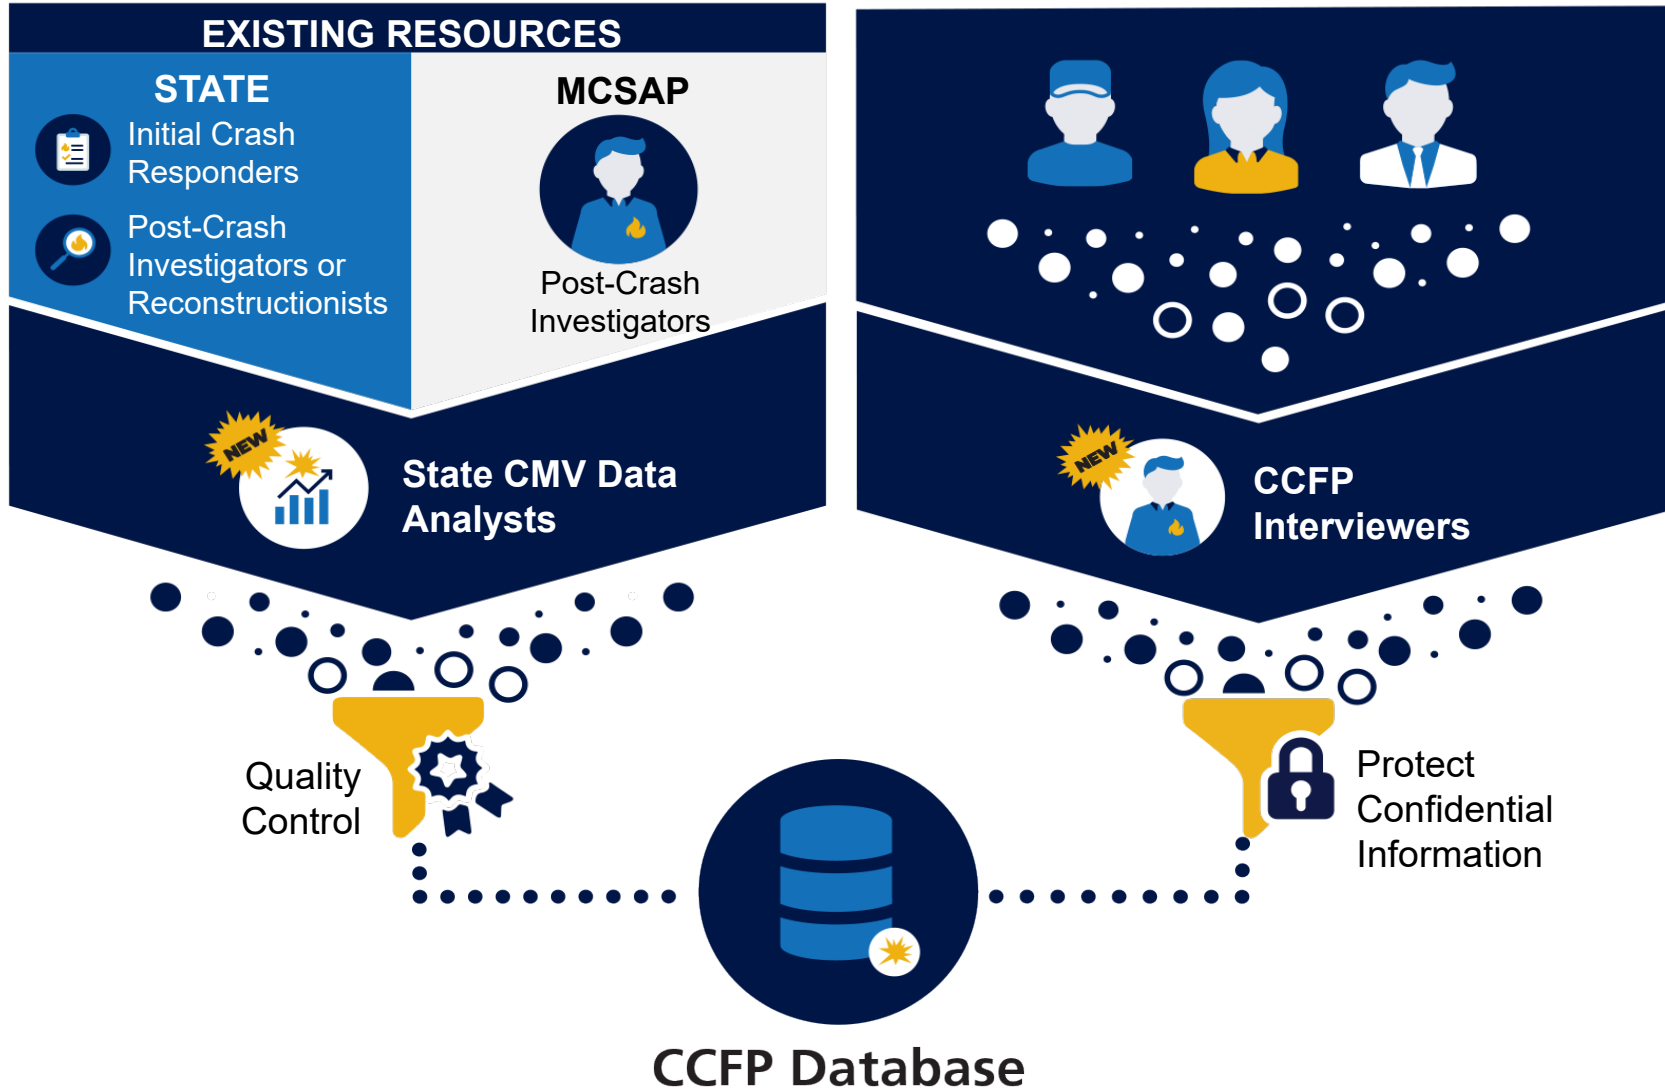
EXISTING RESOURCES

STATE

Initial Crash Responders

Post-Crash Investigators or Reconstructionists

MCSAP

Post-Crash Investigators

NEW

State CMV Data Analysts

NEW

CCFP Interviewers

Quality Control

Protect Confidential Information

CCFP Database